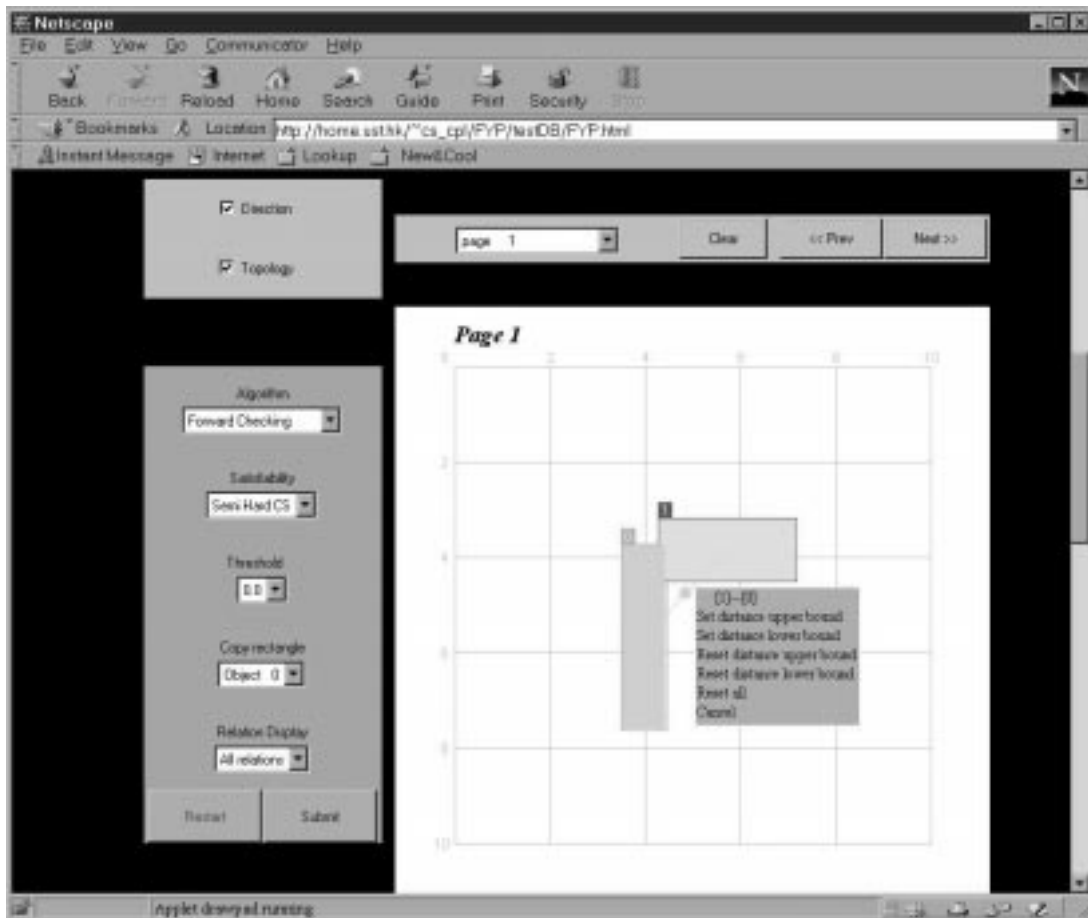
Netscape
File Edit View Go Communicator Help
Back Forward Reload Home Search Guide Print Security Stop
Bookmarks Location http://home.ust.hk/~cs_cpl/FYP/testDB/FYP.html
Instant Message Internet Lookup New&Cool

Direction
Topology

page 1
Clear
<< Prev
Next >>

Page 1
0 2 4 6 8 10
2
4
6
8
10

1
0
(1)-(0)
Set distance upper bound
Set distance lower bound
Reset distance upper bound
Reset distance lower bound
Reset all
Cancel

Algorithm
Forward Checking
Satisfiability
Semi-Hard CS
Threshold
0.0
Copy rectangle
Object 0
Relation Display
All relations
Reset
Submit

Applet drawpad running